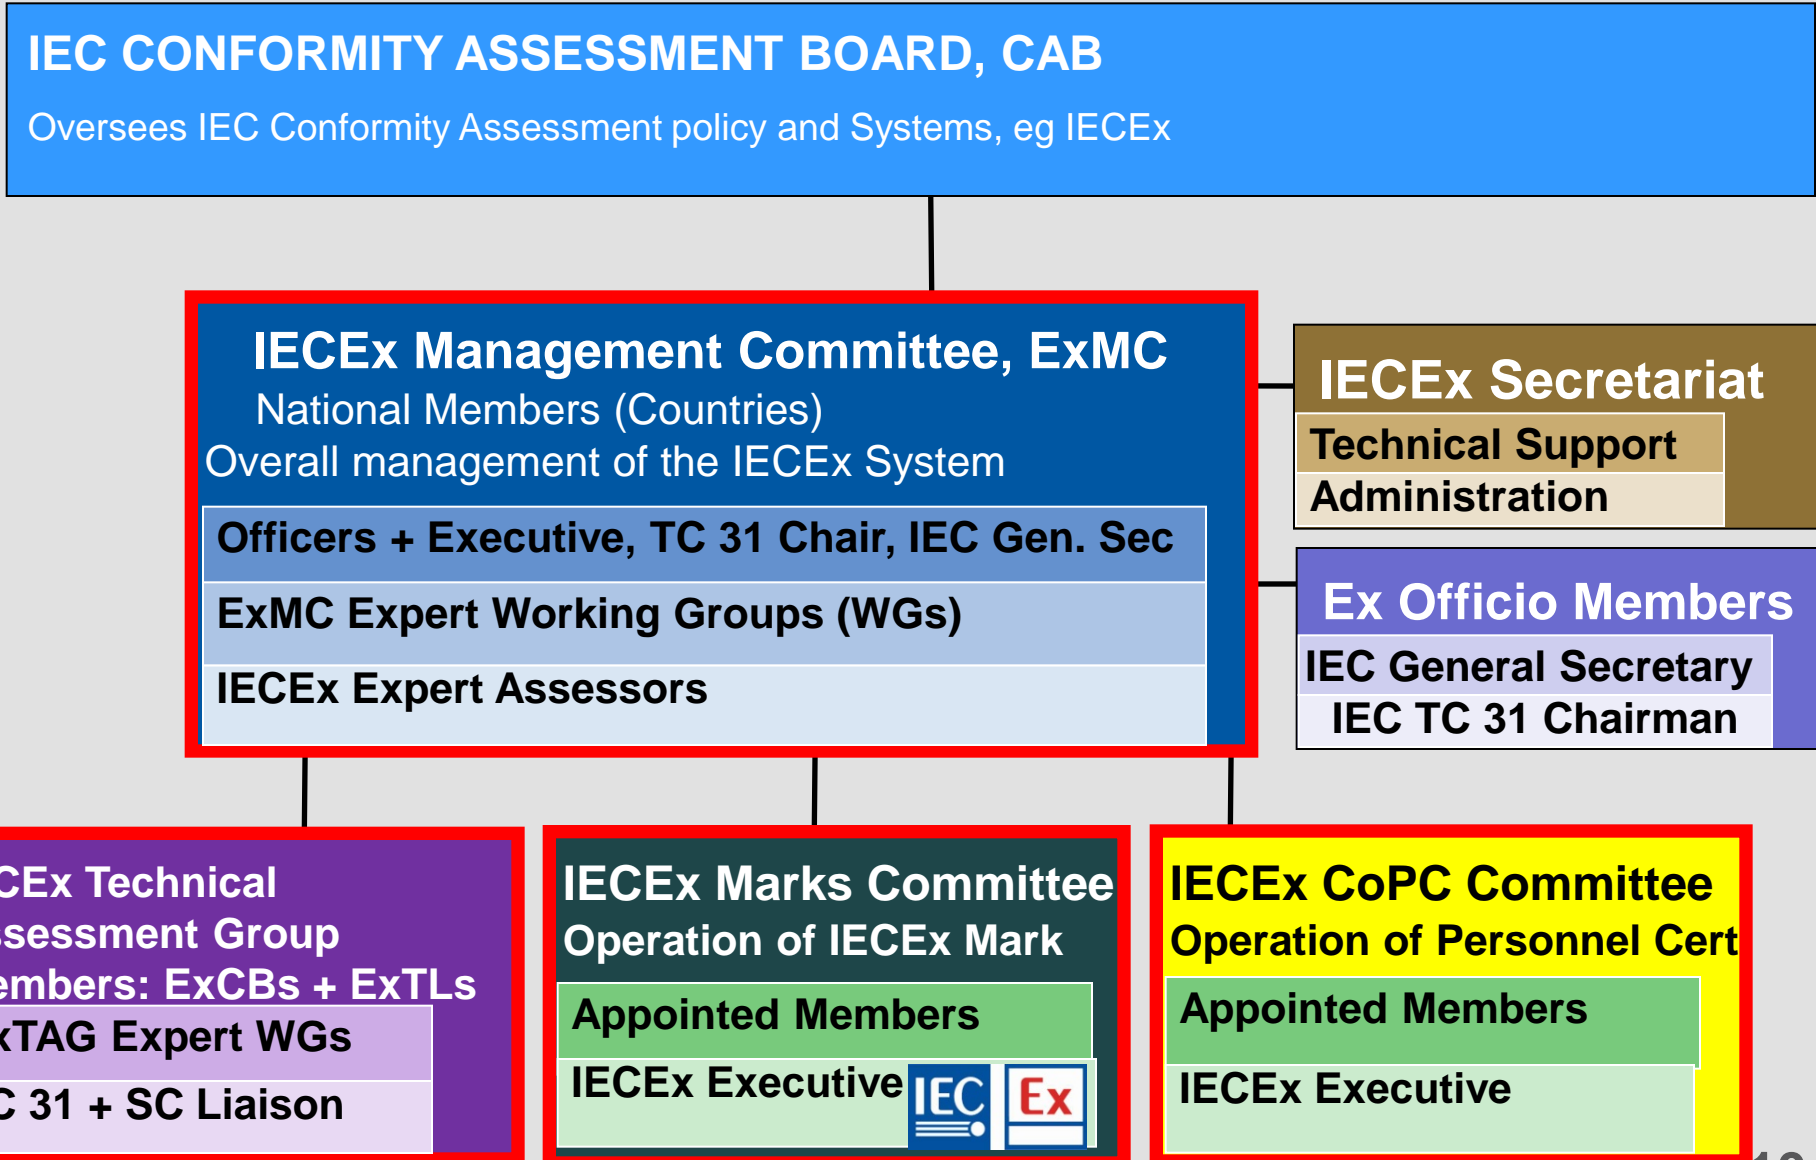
IEC CONFORMITY ASSESSMENT BOARD, CAB

Oversees IEC Conformity Assessment policy and Systems, eg IECEx

IECEx Management Committee, ExMC

National Members (Countries)

Overall management of the IECEx System

Officers + Executive, TC 31 Chair, IEC Gen. Sec

ExMC Expert Working Groups (WGs)

IECEx Expert Assessors

IECEx Secretariat

Technical Support

Administration

Ex Officio Members

IEC General Secretary

IEC TC 31 Chairman

CEx Technical ssessment Group embers: ExCBs + ExTLs

xTAG Expert WGs

C 31 + SC Liaison

IECEx Marks Committee

Operation of IECEx Mark

Appointed Members

IECEx Executive

IEC Ex

IECEx CoPC Committee

Operation of Personnel Cert

Appointed Members

IECEx Executive